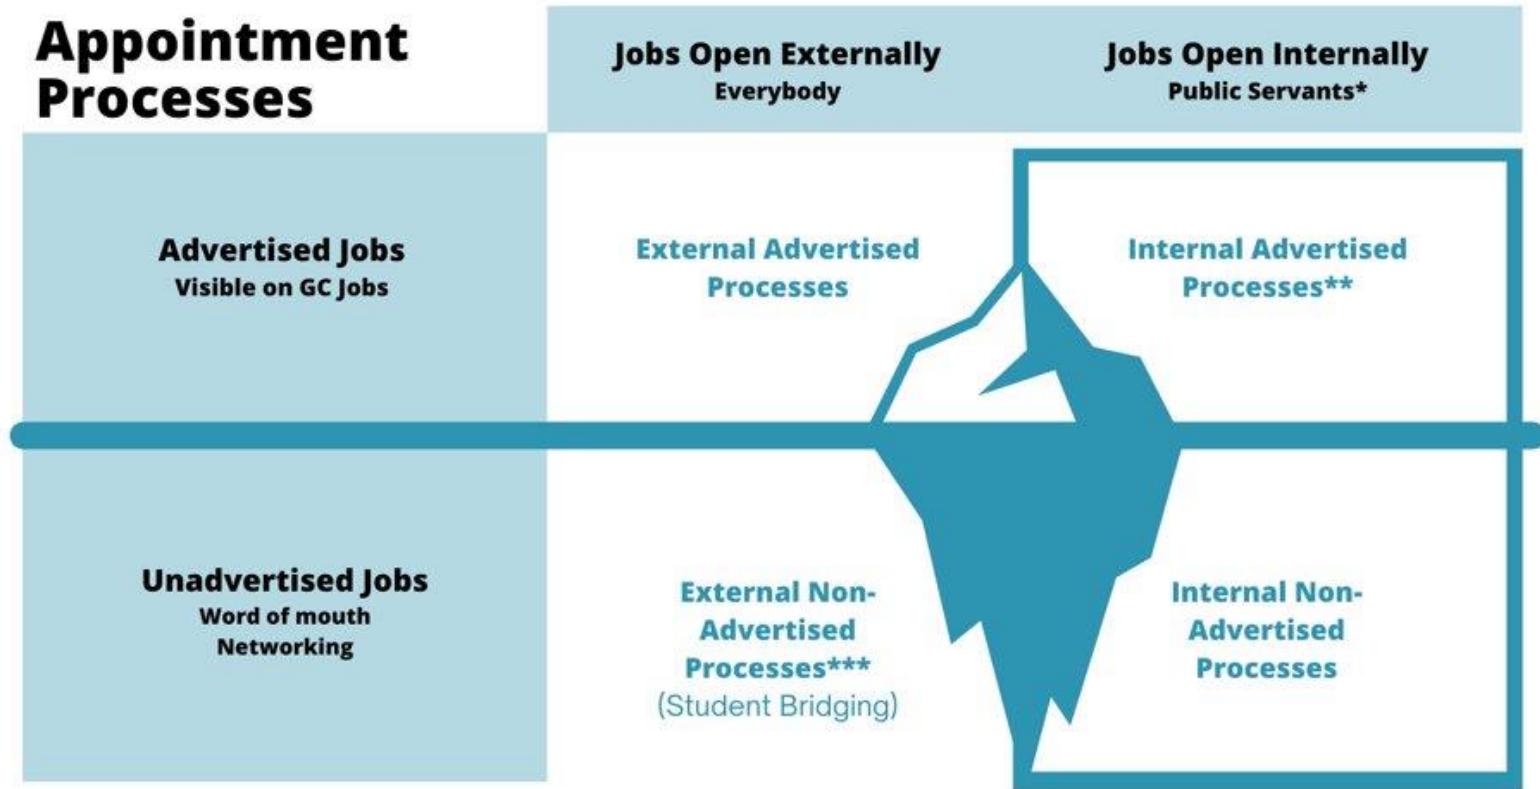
Appointment Processes

| | Jobs Open Externally Everybody | Jobs Open Internally Public Servants* |
|---|---|---|
| Advertised Jobs Visible on GC Jobs | External Advertised Processes | Internal Advertised Processes** |
| Unadvertised Jobs Word of mouth Networking | External Non-Advertised Processes*** (Student Bridging) | Internal Non-Advertised Processes |